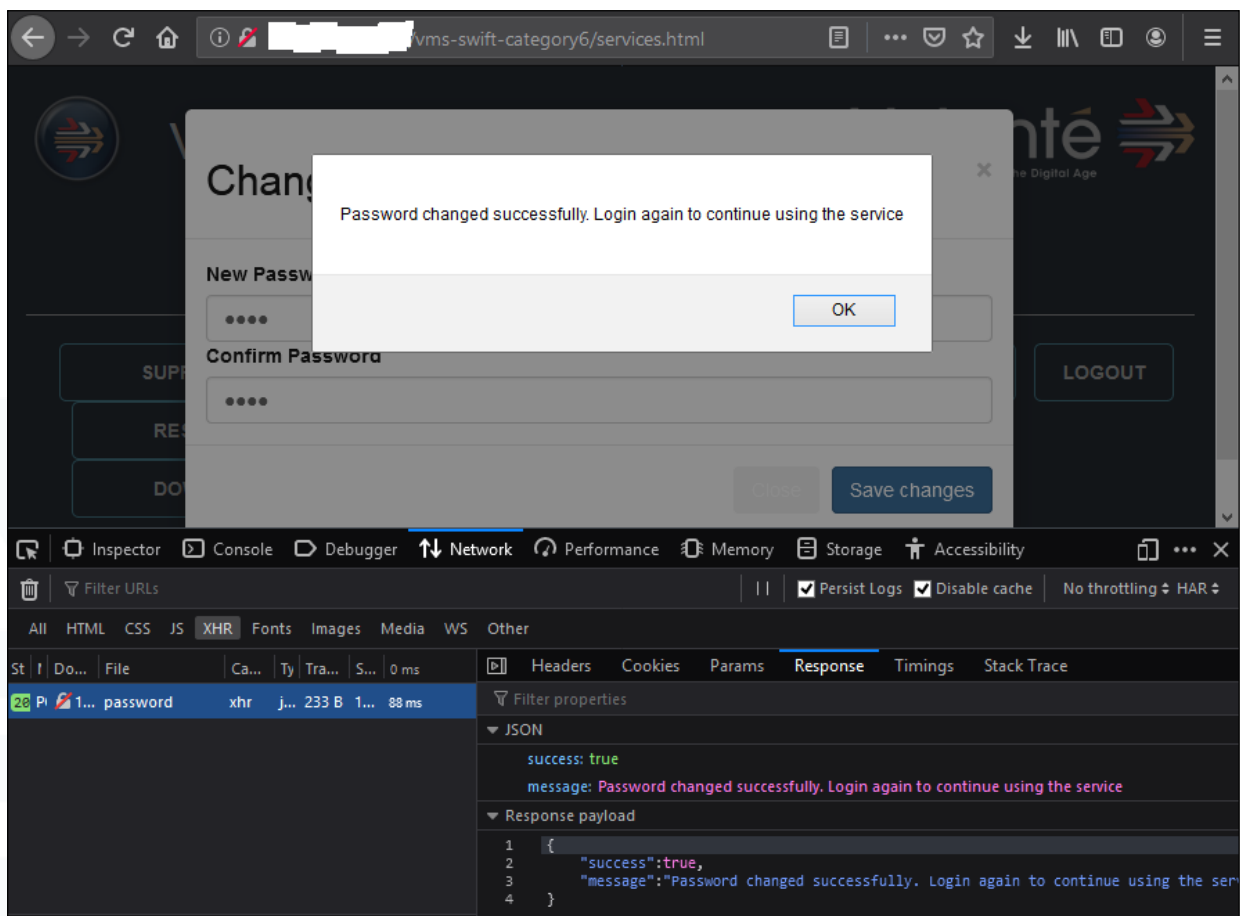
/vms-swift-category6/services.html

nté
he Digital Age

Chang

Password changed successfully. Login again to continue using the service

OK

New Passw
••••
Confirm Password
••••

SUP
RE
DO

LOGOUT

Close
Save changes

Inspector Console Debugger Network Performance Memory Storage Accessibility

Filter URLs
Persist Logs Disable cache No throttling HAR

All HTML CSS JS XHR Fonts Images Media WS Other

| St | I | Do... | File | Ca... | Ty | Tra... | S... | 0 ms |
|---|---|---|---|---|---|---|---|---|
| 20 | P | 1... | password | xhr | j... | 233 B | 1... | 88 ms |

Headers Cookies Params Response Timings Stack Trace

Filter properties

JSON
success: true
message: Password changed successfully. Login again to continue using the service

Response payload
1 {
2 "success":true,
3 "message":"Password changed successfully. Login again to continue using the ser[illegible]
4 }